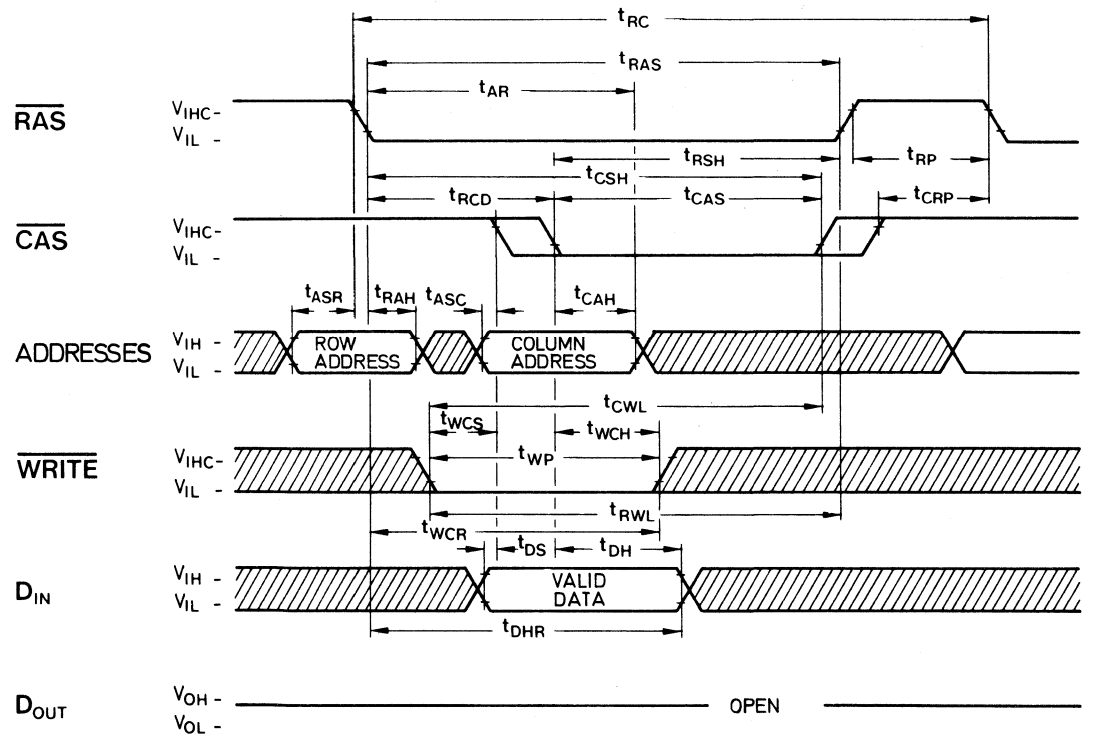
$t_{RC}$

$t_{RAS}$

$t_{AR}$

$\overline{RAS}$ $V_{IHC}$ - $V_{IL}$ -

$t_{RSH}$

$t_{RP}$

$t_{CSH}$

$t_{RCD}$

$t_{CAS}$

$t_{CRP}$

$\overline{CAS}$ $V_{IHC}$ - $V_{IL}$ -

$t_{ASR}$ $t_{RAH}$ $t_{ASC}$ $t_{CAH}$

ADDRESSES $V_{IH}$ $V_{IL}$ ROW ADDRESS COLUMN ADDRESS

$t_{CWL}$

$t_{WCS}$ $t_{WCH}$

$\overline{WRITE}$ $V_{IHC}$ - $V_{IL}$ - $t_{WP}$

$t_{RWL}$

$t_{WCR}$ $t_{DS}$ $t_{DH}$

$D_{IN}$ $V_{IH}$ - $V_{IL}$ - VALID DATA

$t_{DHR}$

$D_{OUT}$ $V_{OH}$ - $V_{OL}$ - OPEN